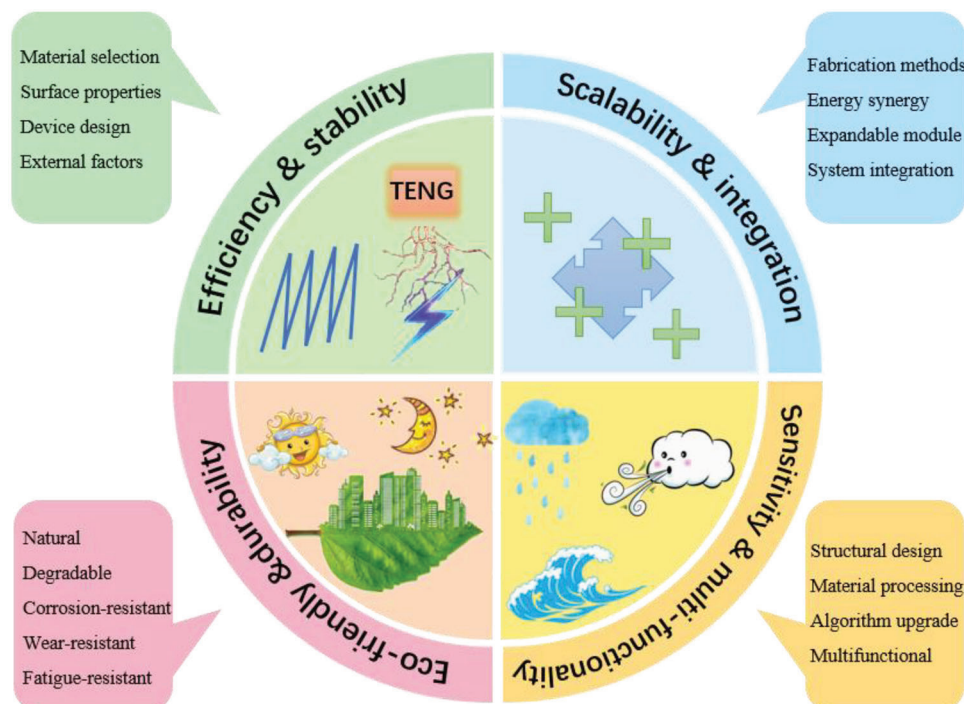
Material selection
Surface properties
Device design
External factors

Efficiency & stability

TENG

Scalability & integration

Fabrication methods
Energy synergy
Expandable module
System integration

Eco-friendly &durability

Natural
Degradable
Corrosion-resistant
Wear-resistant
Fatigue-resistant

Sensitivity & multi-functionality

Structural design
Material processing
Algorithm upgrade
Multifunctional